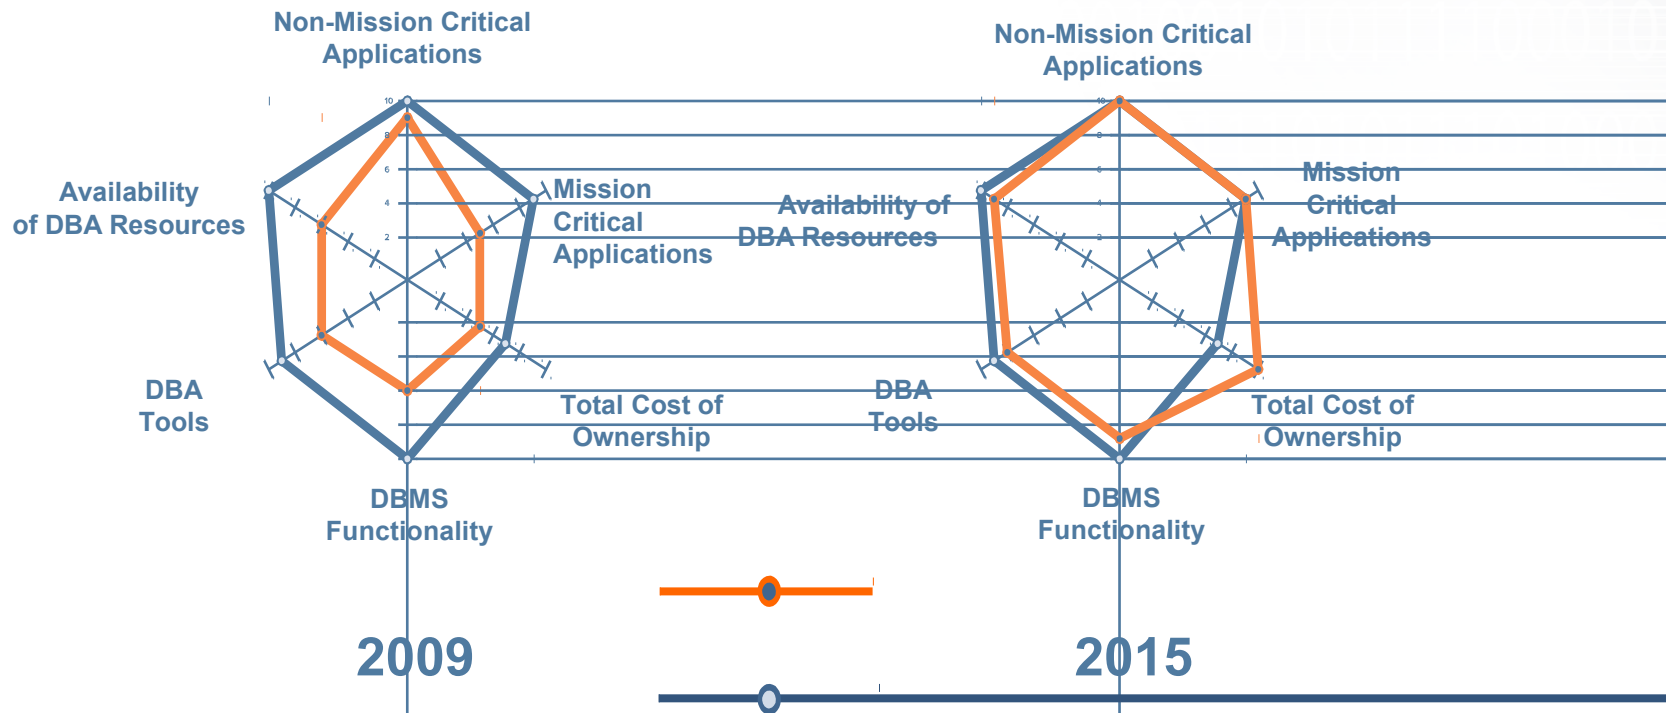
Non-Mission Critical Applications

10
8
6
4
2

Mission Critical Applications

Availability of DBA Resources

DBA Tools

Total Cost of Ownership

DBMS Functionality

2009

Non-Mission Critical Applications

10
8
6
4
2

Mission Critical Applications

Availability of DBA Resources

DBA Tools

Total Cost of Ownership

DBMS Functionality

2015